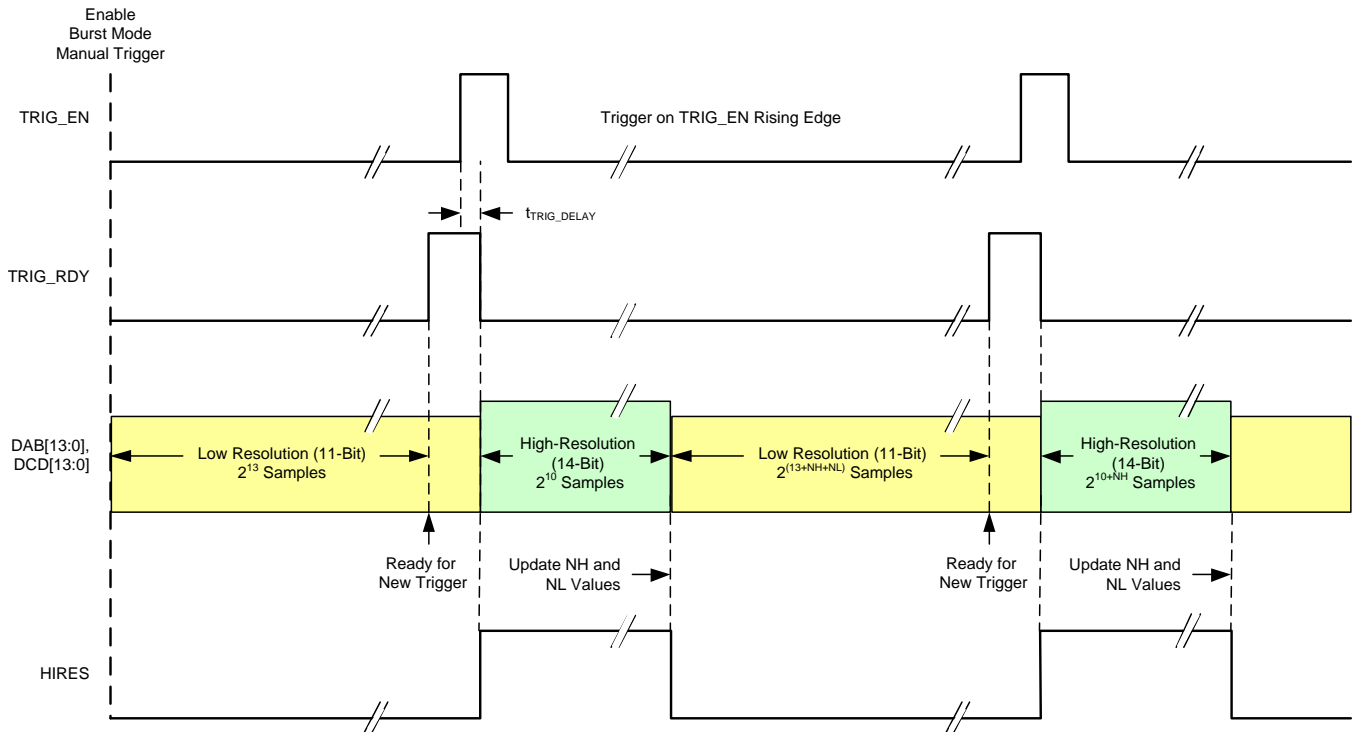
Enable
Burst Mode
Manual Trigger

TRIG_EN

Trigger on TRIG_EN Rising Edge

$t_{TRIG\_DELAY}$

TRIG_RDY

DAB[13:0], DCD[13:0]

Low Resolution (11-Bit)
$2^{13}$ Samples

High-Resolution (14-Bit)
$2^{10}$ Samples

Low Resolution (11-Bit)
$2^{(13+NH+NL)}$ Samples

High-Resolution (14-Bit)
$2^{10+NH}$ Samples

Ready for New Trigger

Update NH and NL Values

Ready for New Trigger

Update NH and NL Values

HIRES